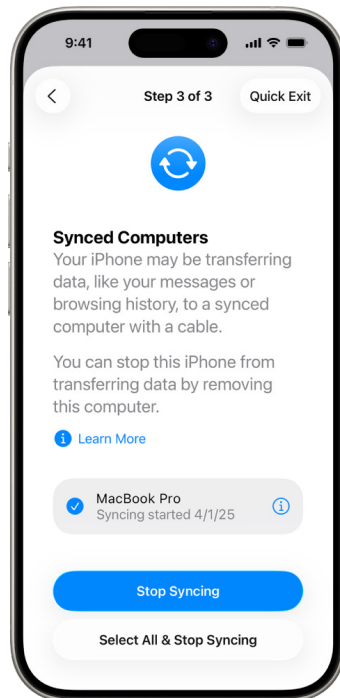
9:41

Step 3 of 3

Quick Exit

Synced Computers

Your iPhone may be transferring data, like your messages or browsing history, to a synced computer with a cable.

You can stop this iPhone from transferring data by removing this computer.

Learn More

MacBook Pro
Syncing started 4/1/25

Stop Syncing

Select All & Stop Syncing